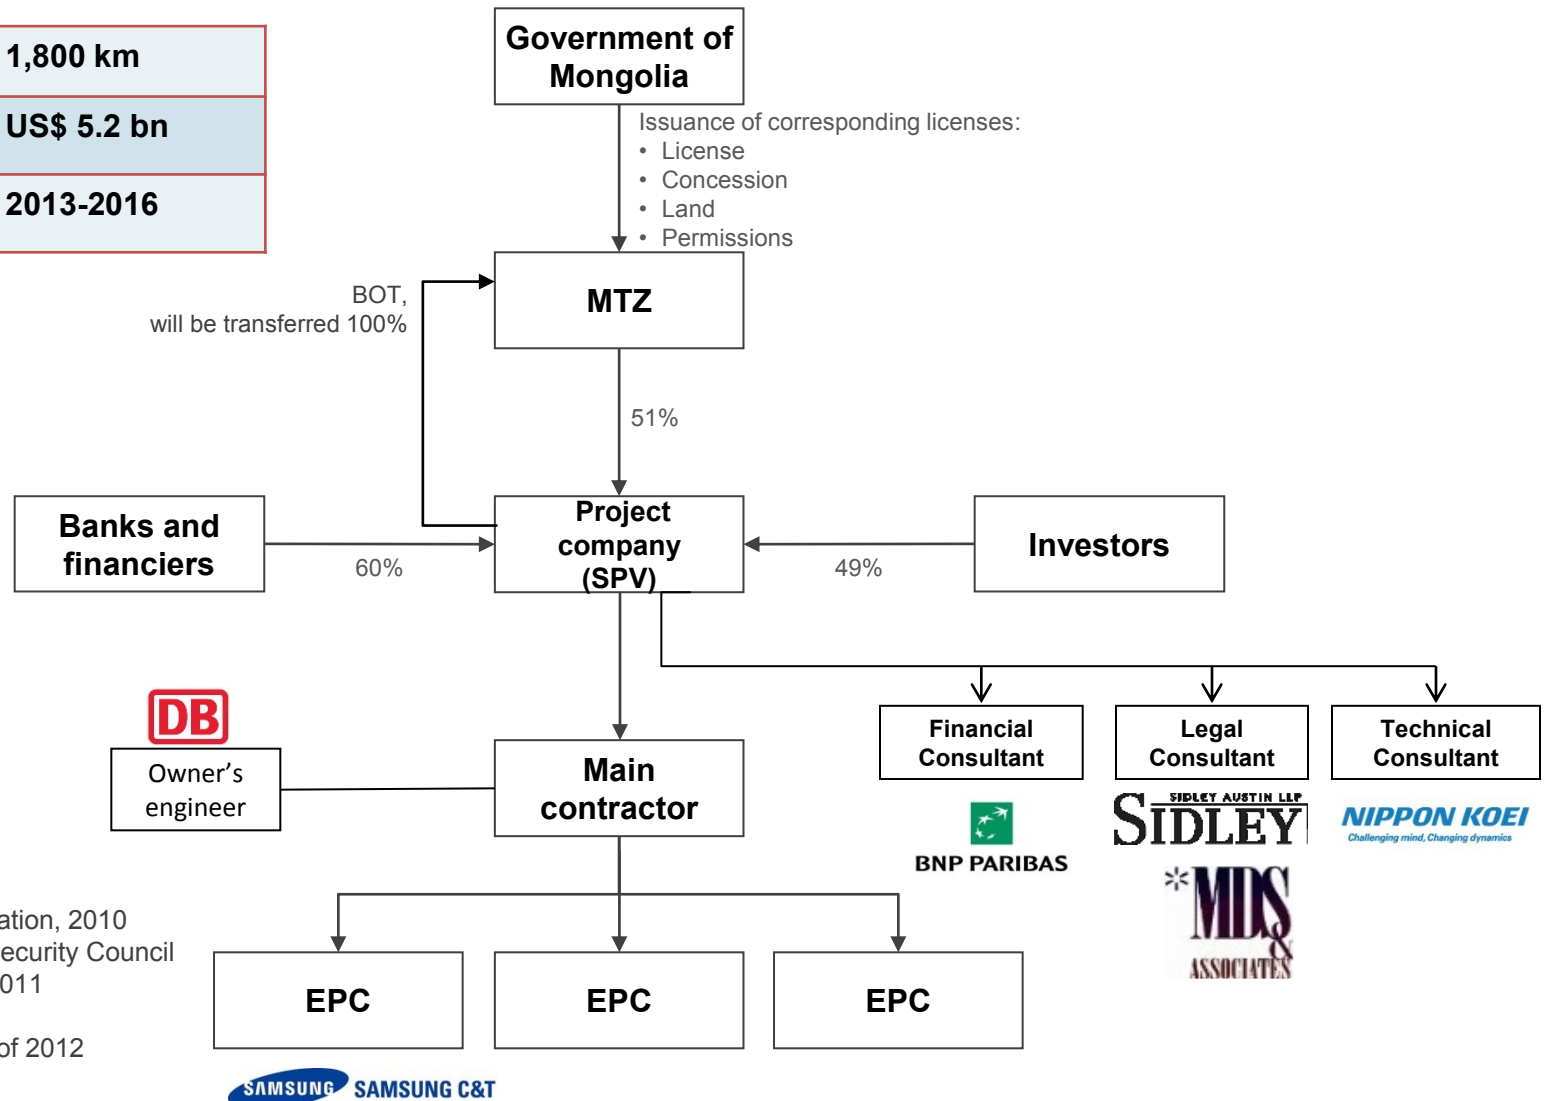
1,800 km

US$ 5.2 bn

2013-2016

Government of Mongolia

Issuance of corresponding licenses:
• License
• Concession
• Land
• Permissions

BOT, will be transferred 100%

MTZ

51%

Banks and financiers

60%

Project company (SPV)

49%

Investors

Financial Consultant

Legal Consultant

Technical Consultant

DB

Owner's engineer

Main contractor

BNP PARIBAS

SIDLEY AUSTIN LLP
SIDLEY

NIPPON KOEI
Challenging mind, Changing dynamics

MDS & ASSOCIATES

ation, 2010
ecurity Council
011

of 2012

EPC

EPC

EPC

SAMSUNG SAMSUNG C&T